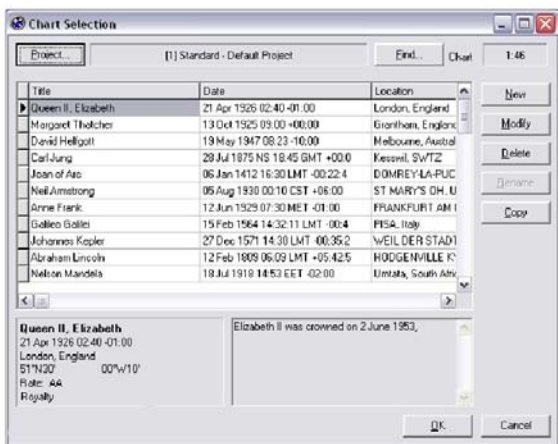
Chart Selection

Project... [1] Standard - Default Project Find... Chart 1:46

| Title | Date | Location |
|---|---|---|
| Queen II, Elizabeth | 21 Apr 1926 02:40 -01:00 | London, England |
| Margaret Thatcher | 13 Oct 1925 09:00 +00:00 | Grantham, England |
| David Helfgott | 19 May 1947 08:23 -10:00 | Melbourne, Austral |
| Carl Jung | 26 Jul 1875 NS 18:45 GMT +00:0 | Kesswil, SWTZ |
| Joan of Arc | 06 Jan 1412 16:30 LMT -00:22:4 | DOMREY-LA-PUC |
| Neil Armstrong | 05 Aug 1930 00:10 CST +06:00 | ST MARY'S OH, U |
| Anne Frank | 12 Jun 1929 07:30 MET -01:00 | FRANKFURT AM I |
| Galileo Galilei | 15 Feb 1564 14:32:11 LMT -00:4 | PISA, Italy |
| Johannes Kepler | 27 Dec 1571 14:30 LMT -00:35:2 | WEIL DER STADT |
| Abraham Lincoln | 12 Feb 1809 06:09 LMT +05:42:5 | HODGENVILLE KY |
| Nelson Mandela | 18 Jul 1918 14:53 EET -02:00 | Umtata, South Afri |

New
Modify
Delete
Rename
Copy

Queen II, Elizabeth
21 Apr 1926 02:40 -01:00
London, England
51°N30' 00°W10'
Rate: AA
Royalty

Elizabeth II was crowned on 2 June 1953,

OK Cancel